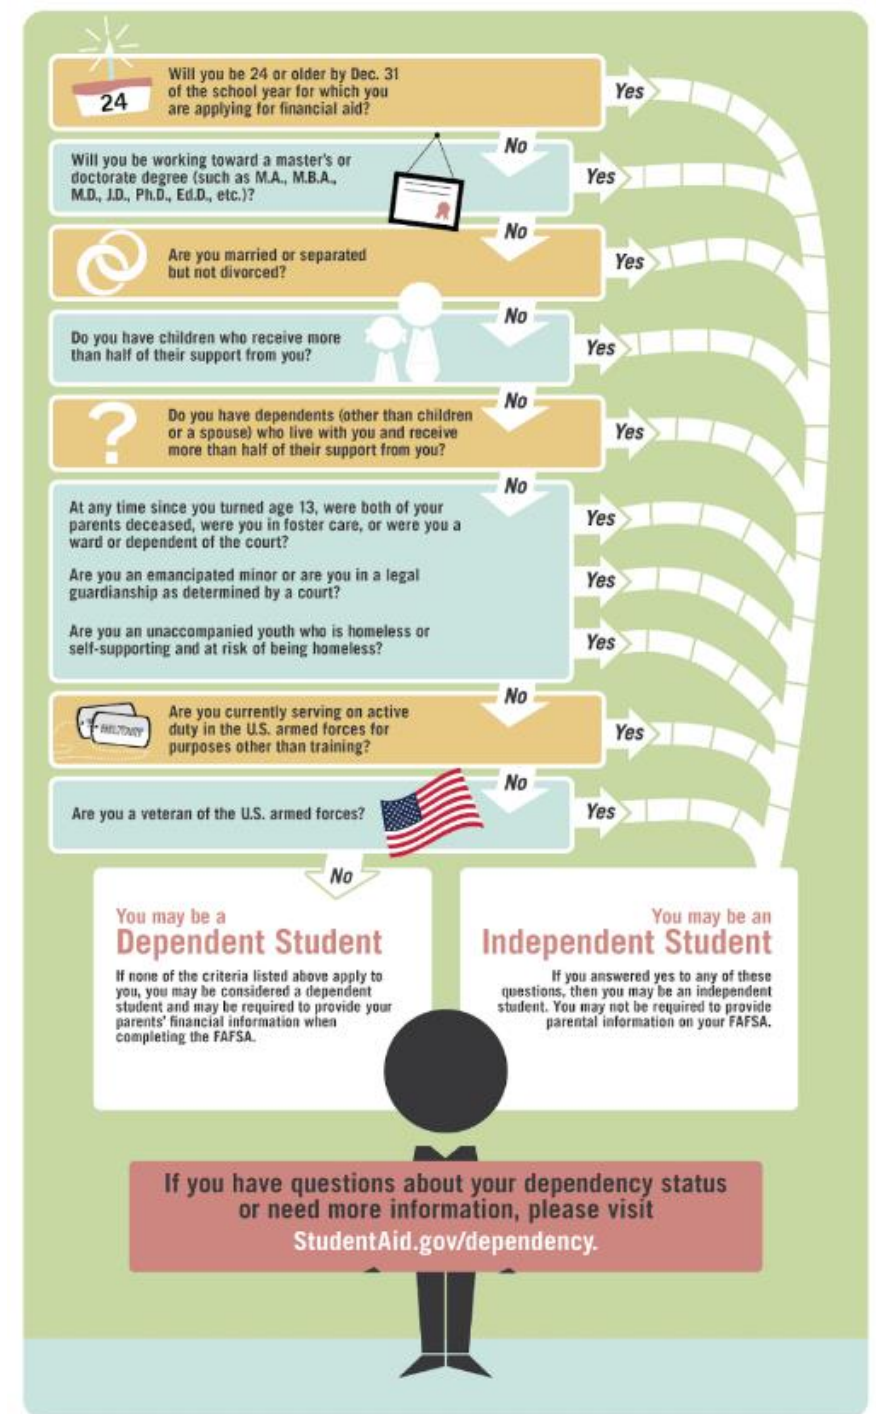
24

Will you be 24 or older by Dec. 31 of the school year for which you are applying for financial aid?

Yes

No

Will you be working toward a master's or doctorate degree (such as M.A., M.B.A., M.D., J.D., Ph.D., Ed.D., etc.)?

Yes

No

Are you married or separated but not divorced?

Yes

No

Do you have children who receive more than half of their support from you?

Yes

No

Do you have dependents (other than children or a spouse) who live with you and receive more than half of their support from you?

Yes

No

At any time since you turned age 13, were both of your parents deceased, were you in foster care, or were you a ward or dependent of the court?

Yes

Are you an emancipated minor or are you in a legal guardianship as determined by a court?

Yes

Are you an unaccompanied youth who is homeless or self-supporting and at risk of being homeless?

Yes

No

MILITARY

Are you currently serving on active duty in the U.S. armed forces for purposes other than training?

Yes

No

Are you a veteran of the U.S. armed forces?

Yes

No

You may be a
Dependent Student

If none of the criteria listed above apply to you, you may be considered a dependent student and may be required to provide your parents' financial information when completing the FAFSA.

You may be an
Independent Student

If you answered yes to any of these questions, then you may be an independent student. You may not be required to provide parental information on your FAFSA.

If you have questions about your dependency status or need more information, please visit StudentAid.gov/dependency.